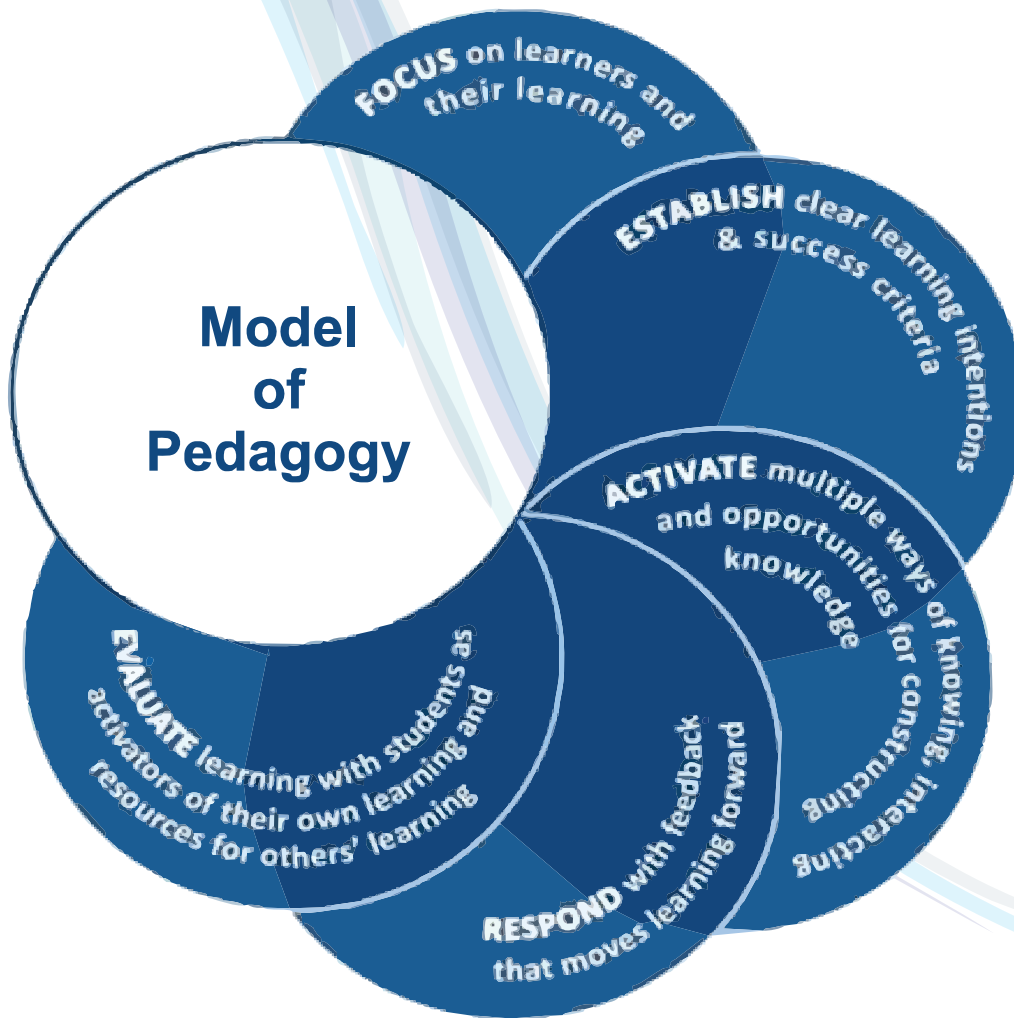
Model of Pedagogy

FOCUS on learners and their learning

ESTABLISH clear learning intentions & success criteria

ACTIVATE multiple ways of knowing, interacting and opportunities for constructing knowledge

RESPOND with feedback that moves learning forward

EVALUATE learning with students as activators of their own learning and resources for others' learning